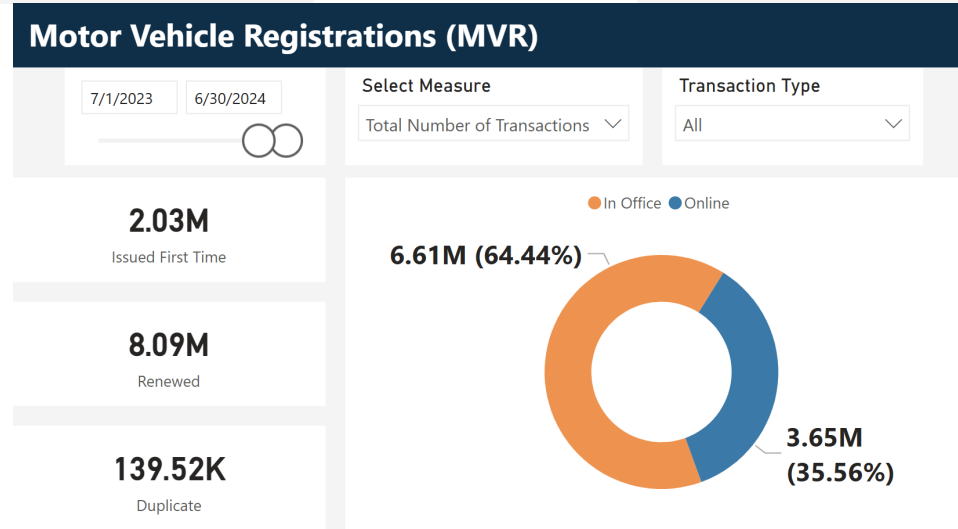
Motor Vehicle Registrations (MVR)

7/1/2023
6/30/2024

Select Measure
Total Number of Transactions

Transaction Type
All

2.03M
Issued First Time

8.09M
Renewed

139.52K
Duplicate

In Office
Online

6.61M (64.44%)

3.65M (35.56%)